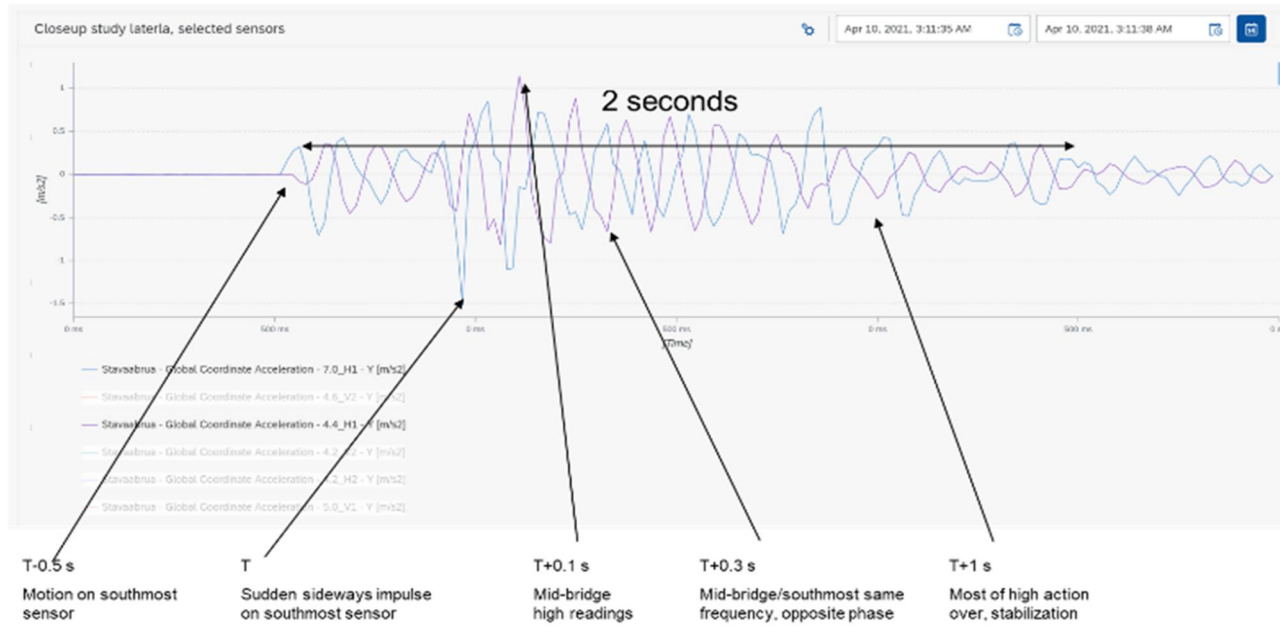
Closeup study laterla, selected sensors

Apr 10, 2021, 3:11:35 AM

Apr 10, 2021, 3:11:38 AM

2 seconds

1

0.5

0

-0.5

-1

-1.5

[m/s2]

0 ms

500 ms

0 ms

500 ms

0 ms

500 ms

0 ms

[Time]

Stavaabrua - Global Coordinate Acceleration - 7.0_H1 - Y [m/s2]

Stavaabrua - Global Coordinate Acceleration - 4.6_V2 - Y [m/s2]

Stavaabrua - Global Coordinate Acceleration - 4.4_H1 - Y [m/s2]

Stavaabrua - Global Coordinate Acceleration - 4.2_H2 - Y [m/s2]

Stavaabrua - Global Coordinate Acceleration - 4.2_H2 - Y [m/s2]

Stavaabrua - Global Coordinate Acceleration - 5.0_V1 - Y [m/s2]

T-0.5 s

Motion on southmost sensor

T

Sudden sideways impulse on southmost sensor

T+0.1 s

Mid-bridge high readings

T+0.3 s

Mid-bridge/southmost same frequency, opposite phase

T+1 s

Most of high action over, stabilization